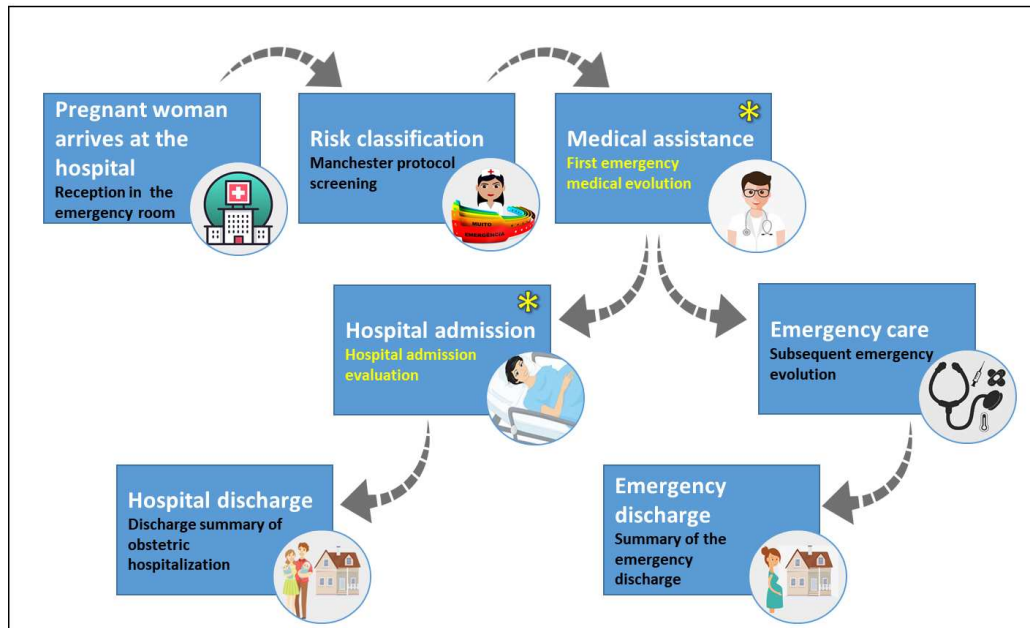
Pregnant woman arrives at the hospital
Reception in the emergency room

Risk classification
Manchester protocol screening

MUITO
EMERGÊNCIA

Medical assistance
First emergency medical evolution

Hospital admission
Hospital admission evaluation

Emergency care
Subsequent emergency evolution

Hospital discharge
Discharge summary of obstetric hospitalization

Emergency discharge
Summary of the emergency discharge